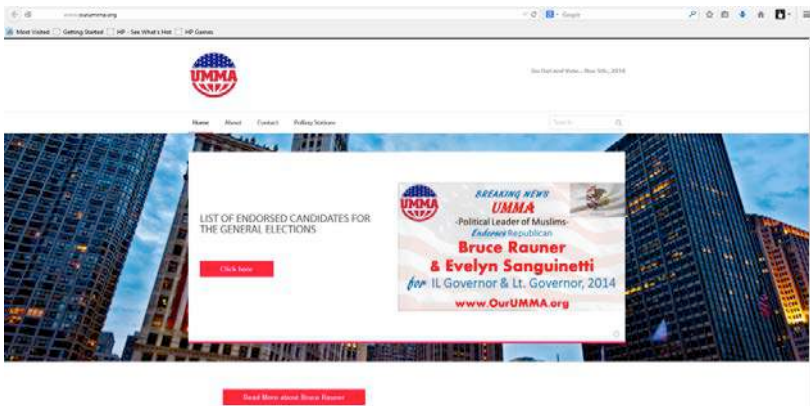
www.ourumma.org

Google

Most Visited Getting Started HP - See What's Hot HP Games

UMMA

Get Out and Vote... Nov 4th, 2014

Home About Contact Polling Stations

Search

LIST OF ENDORSED CANDIDATES FOR THE GENERAL ELECTIONS

Click here

BREAKING NEWS

UMMA

-Political Leader of Muslims-

Endorses Republican

Bruce Rauner

& Evelyn Sanguinetti

for IL Governor & Lt. Governor, 2014

www.OurUMMA.org

Read More about Bruce Rauner